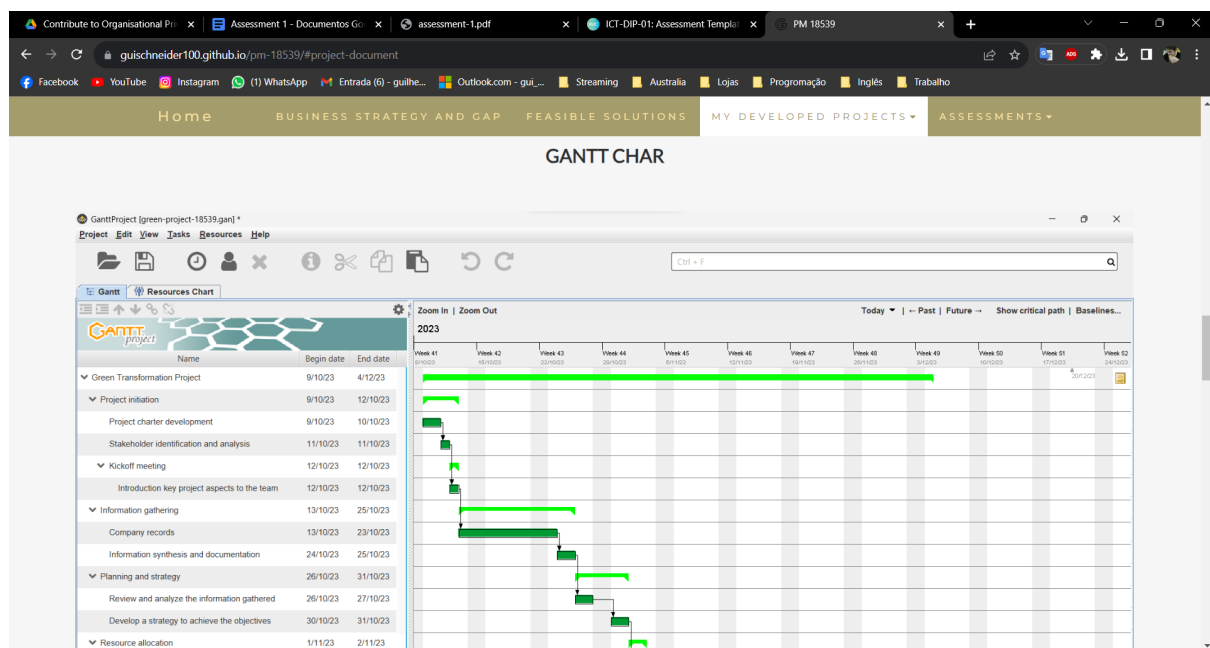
Contribute to Organisational Pr ×
Assessment 1 - Documentos Go ×
assessment-1.pdf ×
ICT-DIP-01: Assessment Templat ×
PM 18539 ×
+

guischneider100.github.io/pm-18539/#project-document

Facebook YouTube Instagram (1) WhatsApp Entrada (6) - guilhe... Outlook.com - gui_... Streaming Australia Lojas Progromação Inglês Trabalho

Home BUSINESS STRATEGY AND GAP FEASIBLE SOLUTIONS MY DEVELOPED PROJECTS ▾ ASSESSMENTS ▾

GANTT CHAR

GanttProject [green-project-18539.gan] *

Project Edit View Tasks Resources Help

Ctrl + F

Gantt Resources Chart

GANTT project

Zoom In | Zoom Out

Today ▾ | ← Past | Future → Show critical path | Baselines...

2023

Week 41 Week 42 Week 43 Week 44 Week 45 Week 46 Week 47 Week 48 Week 49 Week 50 Week 51 Week 52

9/10/23 16/10/23 23/10/23 30/10/23 6/11/23 13/11/23 20/11/23 27/11/23 4/12/23 11/12/23 18/12/23 25/12/23

20/12/23

| Name | Begin date | End date |
|---|---|---|
| Green Transformation Project | 9/10/23 | 4/12/23 |
| Project initiation | 9/10/23 | 12/10/23 |
| Project charter development | 9/10/23 | 10/10/23 |
| Stakeholder identification and analysis | 11/10/23 | 11/10/23 |
| Kickoff meeting | 12/10/23 | 12/10/23 |
| Introduction key project aspects to the team | 12/10/23 | 12/10/23 |
| Information gathering | 13/10/23 | 25/10/23 |
| Company records | 13/10/23 | 23/10/23 |
| Information synthesis and documentation | 24/10/23 | 25/10/23 |
| Planning and strategy | 26/10/23 | 31/10/23 |
| Review and analyze the information gathered | 26/10/23 | 27/10/23 |
| Develop a strategy to achieve the objectives | 30/10/23 | 31/10/23 |
| Resource allocation | 1/11/23 | 2/11/23 |